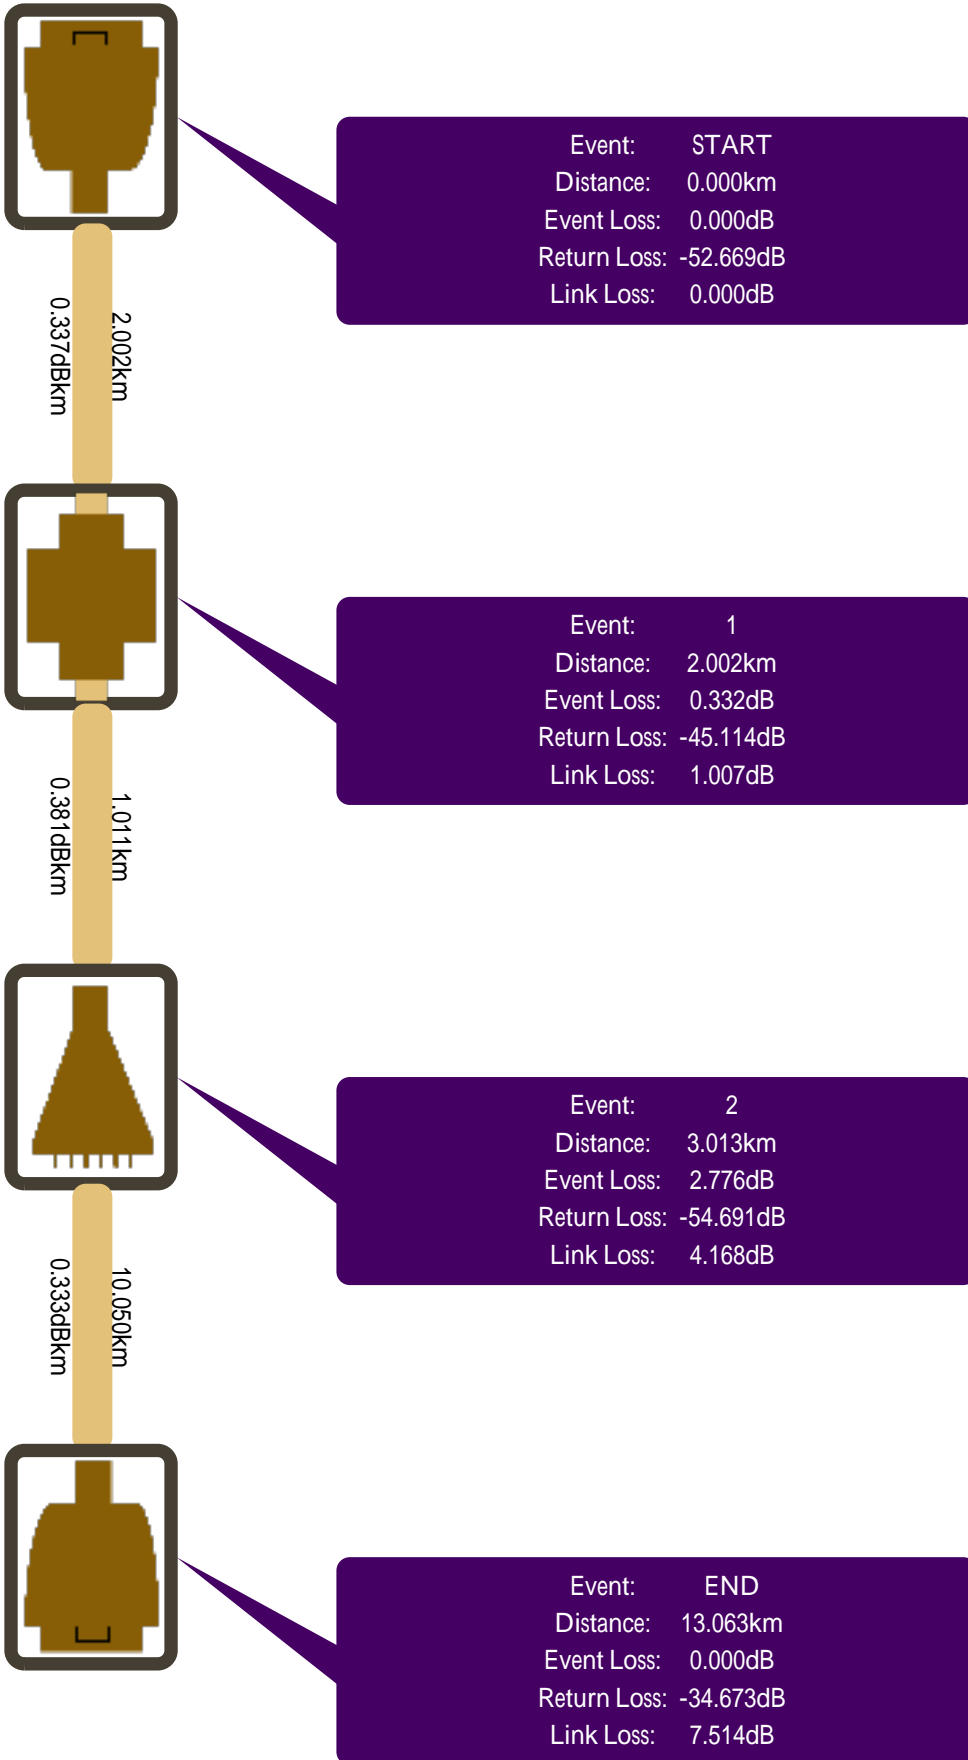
Event: START
Distance: 0.000km
Event Loss: 0.000dB
Return Loss: -52.669dB
Link Loss: 0.000dB

0.337dBkm
2.002km

Event: 1
Distance: 2.002km
Event Loss: 0.332dB
Return Loss: -45.114dB
Link Loss: 1.007dB

0.381dBkm
1.011km

Event: 2
Distance: 3.013km
Event Loss: 2.776dB
Return Loss: -54.691dB
Link Loss: 4.168dB

0.333dBkm
10.050km

Event: END
Distance: 13.063km
Event Loss: 0.000dB
Return Loss: -34.673dB
Link Loss: 7.514dB